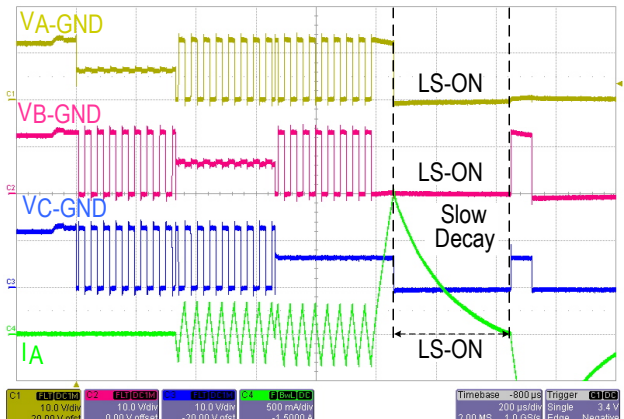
VA-GND

LS-ON

VB-GND

LS-ON

VC-GND

Slow Decay

IA

LS-ON

C1
C2
C3
C4

C1 FLT DC1M 10.0 V/div
C2 FLT DC1M 10.0 V/div 0.00 V offset
C3 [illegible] 10.0 V/div -20.00 V offset
C4 F BwL DC 500 mA/div -1.5000 A

Timebase -800 µs 200 µs/div 2.00 MS 1.0 GS/s
Trigger C1 DC Single 3.4 V Edge Negative